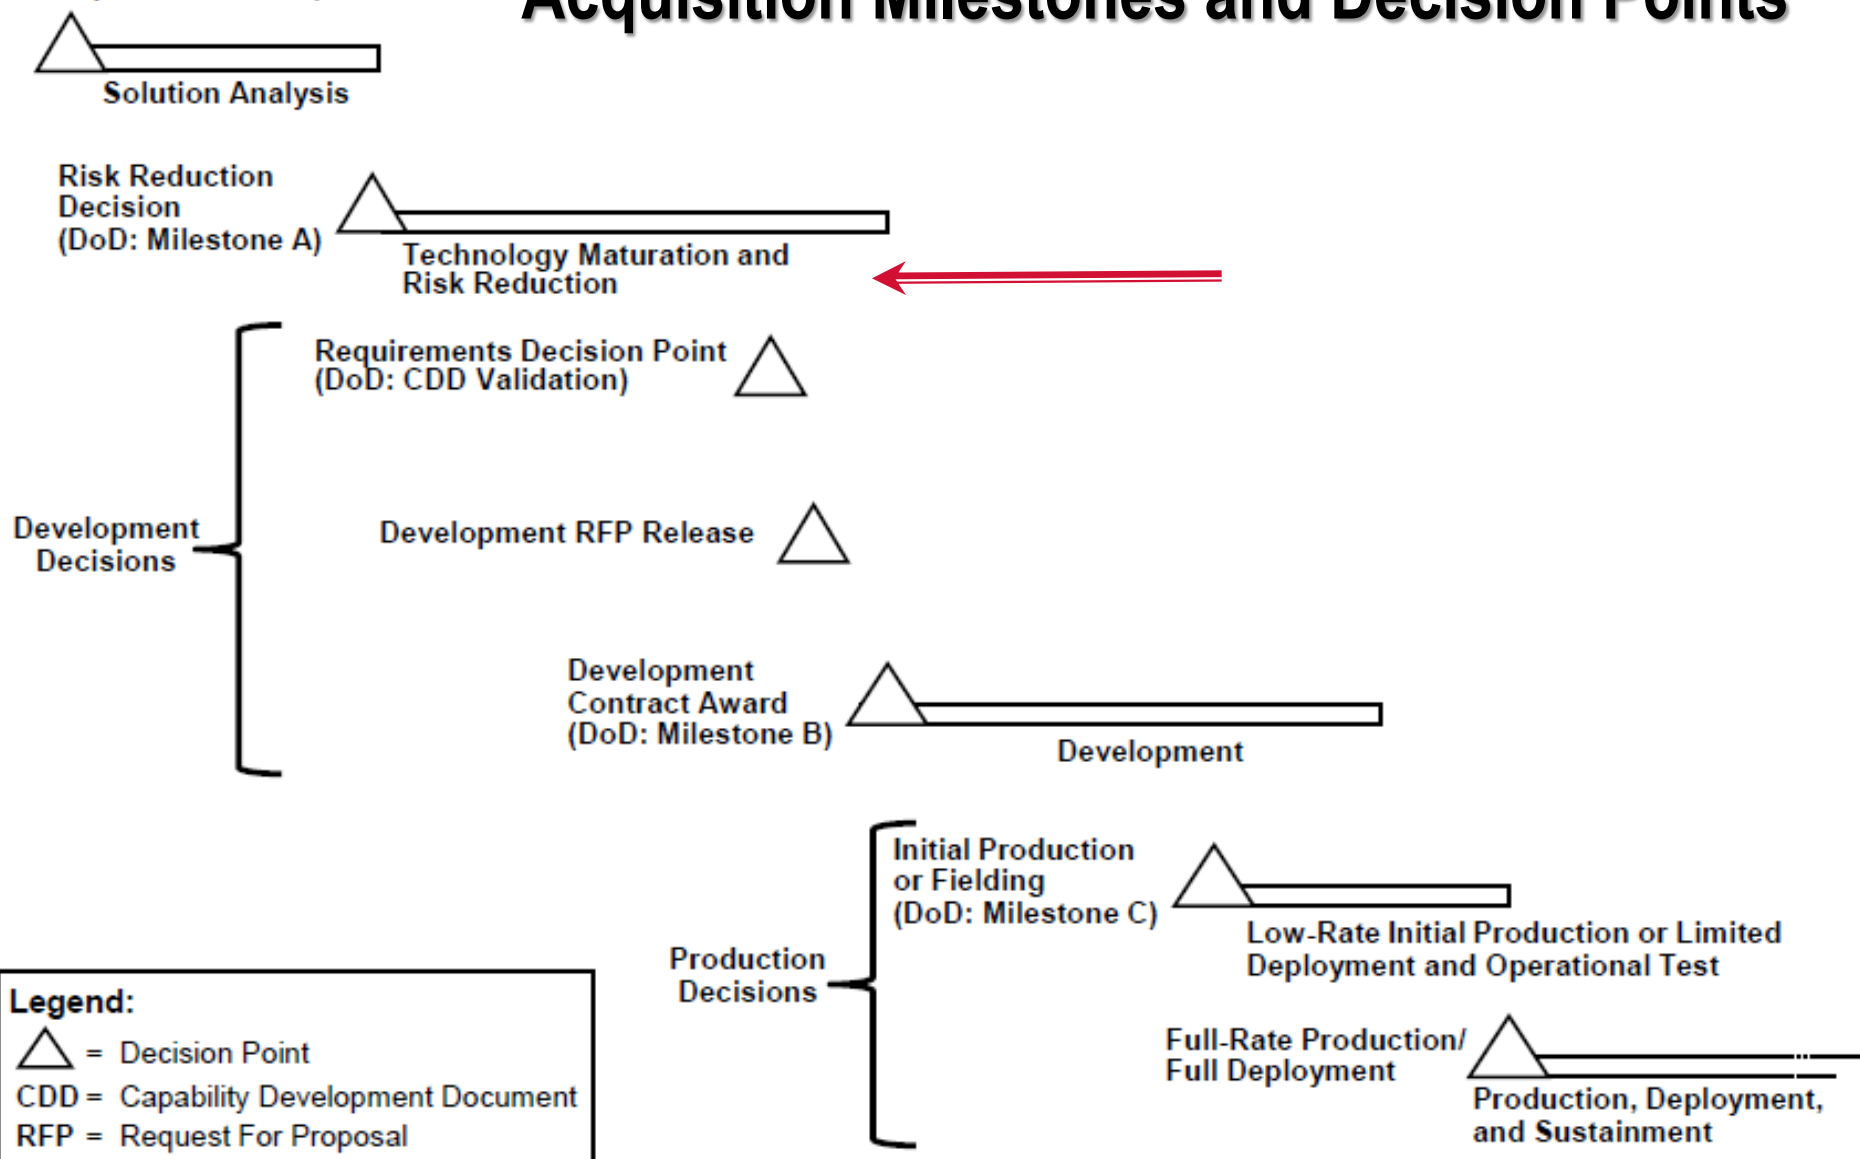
Acquisition Milestones and Decision Points

Solution Analysis

Risk Reduction Decision (DoD: Milestone A)

Technology Maturation and Risk Reduction

Requirements Decision Point (DoD: CDD Validation)

Development Decisions

Development RFP Release

Development Contract Award (DoD: Milestone B)

Development

Initial Production or Fielding (DoD: Milestone C)

Low-Rate Initial Production or Limited Deployment and Operational Test

Production Decisions

Full-Rate Production/ Full Deployment

Production, Deployment, and Sustainment

Legend:
= Decision Point
CDD = Capability Development Document
RFP = Request For Proposal